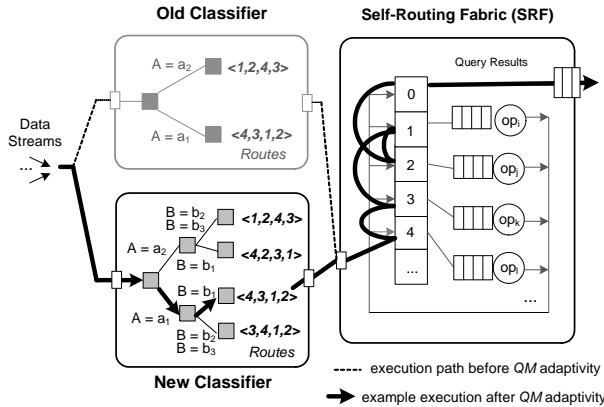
Old Classifier

Self-Routing Fabric (SRF)

Query Results

$A = a_2$ <1,2,4,3>

$A = a_1$ <4,3,1,2>

Routes

Data Streams

...

0

1

2

3

4

...

$op_i$

$op_j$

$op_k$

$op_l$

...

$B = b_2$
$B = b_3$

<1,2,4,3>

$A = a_2$

<4,2,3,1>

$B = b_1$

$B = b_1$

<4,3,1,2>

$A = a_1$

$B = b_2$
$B = b_3$

<3,4,1,2>

Routes

New Classifier

execution path before QM adaptivity

example execution after QM adaptivity